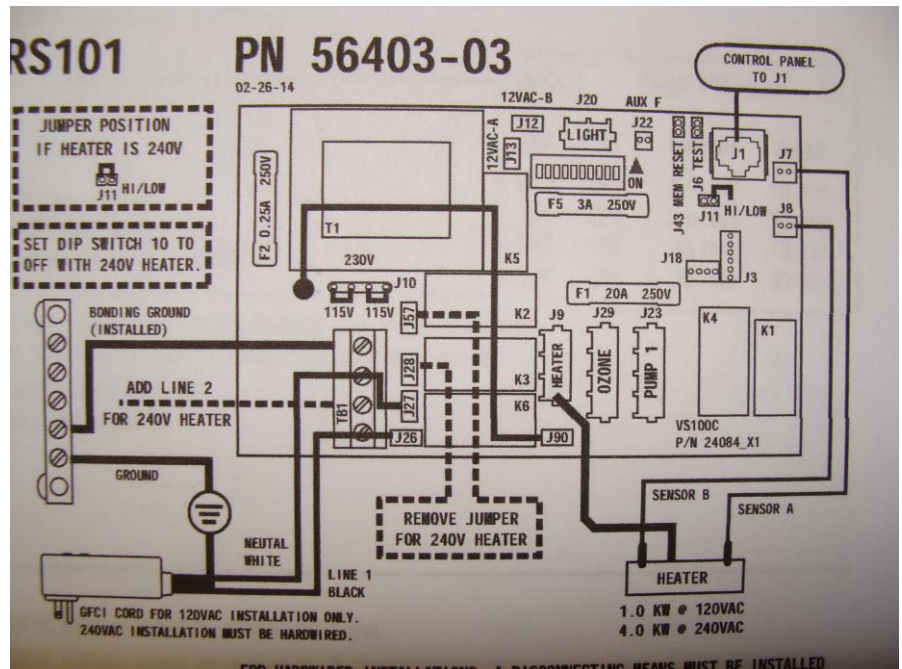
RS101 PN 56403-03

02-26-14

CONTROL PANEL TO J1

JUMPER POSITION IF HEATER IS 240V

J11 HI/LOW

SET DIP SWITCH 10 TO OFF WITH 240V HEATER.

12VAC-B J20 AUX F

J12 LIGHT J22

12VAC-A J13

ON

MEM RESET TEST J6

J1 J7

F2 0.25A 250V

F5 3A 250V

J43 J11 HI/LOW J8

T1

230V K5

J18 J3

J10

F1 20A 250V

115V 115V

BONDING GROUND (INSTALLED)

J57 K2 J9 J29 J23 K4 K1

TB1 J28

HEATER OZONE PUMP 1

ADD LINE 2 FOR 240V HEATER

K3

J27 K6

J26 J90

VS100C P/N 24084_X1

GROUND

SENSOR B SENSOR A

REMOVE JUMPER FOR 240V HEATER

NEUTAL WHITE

LINE 1 BLACK

HEATER

GFCI CORD FOR 120VAC INSTALLATION ONLY. 240VAC INSTALLATION MUST BE HARDWIRED.

1.0 KW @ 120VAC
4.0 KW @ 240VAC

FOR HARDWIRED INSTALLATIONS, A DISCONNECTING MEANS MUST BE INSTALLED